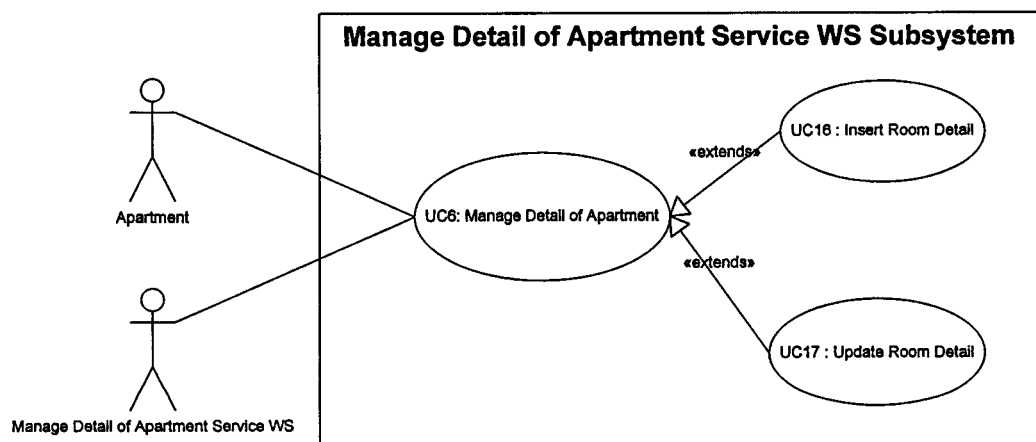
Manage Detail of Apartment Service WS Subsystem

Apartment

Manage Detail of Apartment Service WS

UC6: Manage Detail of Apartment

«extends»

UC16 : Insert Room Detail

«extends»

UC17 : Update Room Detail